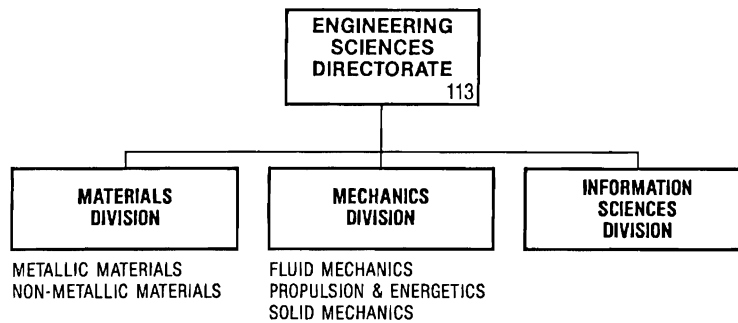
ENGINEERING SCIENCES DIRECTORATE
113

MATERIALS DIVISION

METALLIC MATERIALS
NON-METALLIC MATERIALS

MECHANICS DIVISION

FLUID MECHANICS
PROPULSION & ENERGETICS
SOLID MECHANICS

INFORMATION SCIENCES DIVISION